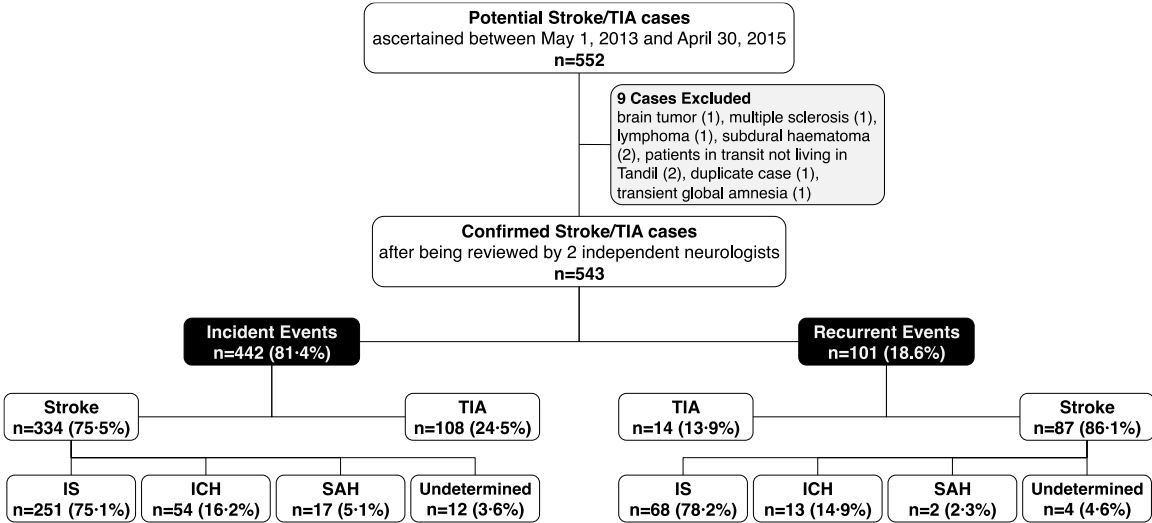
Potential Stroke/TIA cases
ascertained between May 1, 2013 and April 30, 2015
n=552

9 Cases Excluded
brain tumor (1), multiple sclerosis (1), lymphoma (1), subdural haematoma (2), patients in transit not living in Tandil (2), duplicate case (1), transient global amnesia (1)

Confirmed Stroke/TIA cases
after being reviewed by 2 independent neurologists
n=543

Incident Events
n=442 (81·4%)

Recurrent Events
n=101 (18.6%)

Stroke
n=334 (75·5%)

TIA
n=108 (24·5%)

TIA
n=14 (13·9%)

Stroke
n=87 (86·1%)

IS
n=251 (75·1%)

ICH
n=54 (16·2%)

SAH
n=17 (5·1%)

Undetermined
n=12 (3·6%)

IS
n=68 (78·2%)

ICH
n=13 (14·9%)

SAH
n=2 (2·3%)

Undetermined
n=4 (4·6%)